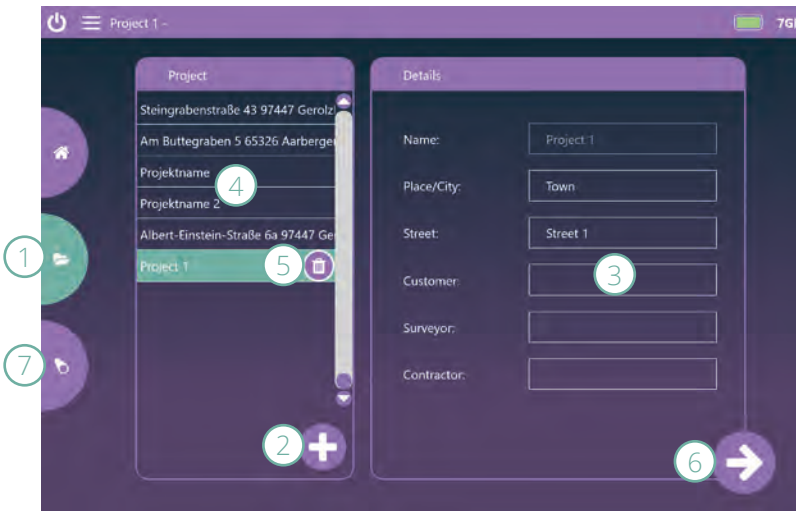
Project 1 -

7GI

Project

Steingrabenstraße 43 97447 Gerolz

Am Buttegraben 5 65326 Aarberger

Projektname

4

Projektname 2

Albert-Einstein-Straße 6a 97447 Ge

Project 1

5

1

7

2

Details

Name: Project 1

Place/City: Town

Street: Street 1

Customer:

3

Surveyor:

Contractor:

6